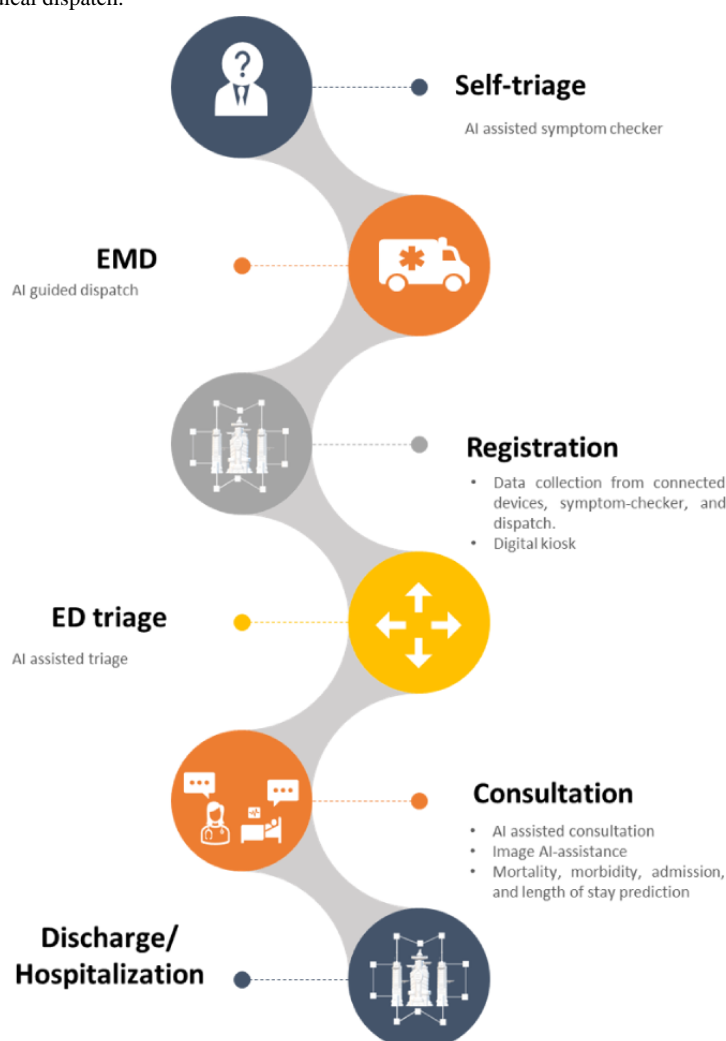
dical dispatch.

Self-triage

AI assisted symptom checker

EMD

AI guided dispatch

Registration

- Data collection from connected devices, symptom-checker, and dispatch.
- Digital kiosk

ED triage

AI assisted triage

Consultation

- AI assisted consultation
- Image AI-assistance
- Mortality, morbidity, admission, and length of stay prediction

Discharge/ Hospitalization